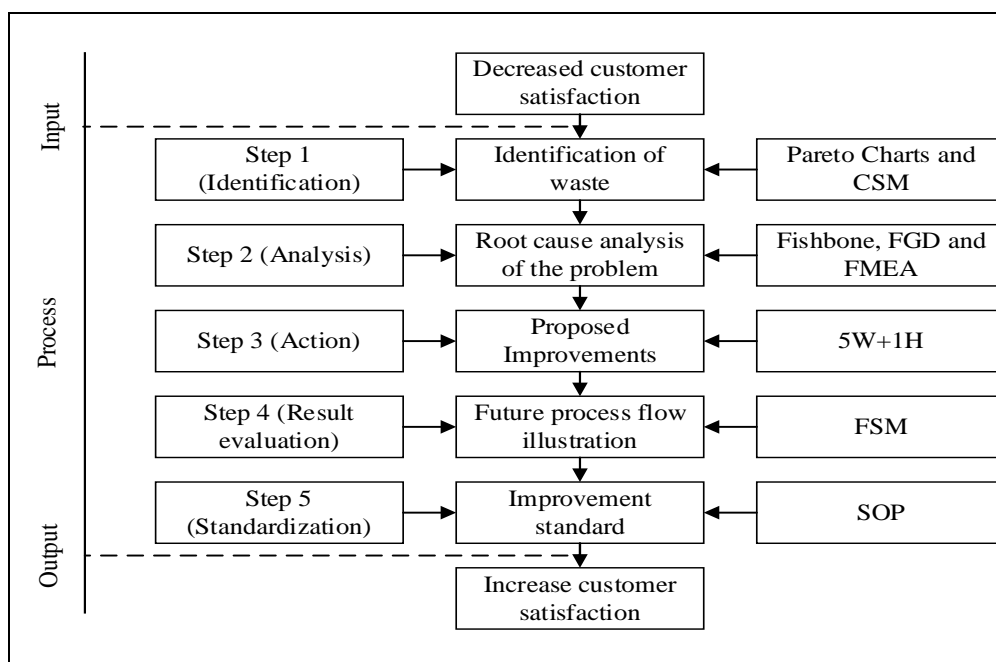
Input

Process

Output

Decreased customer satisfaction

Step 1 (Identification)

Identification of waste

Pareto Charts and CSM

Step 2 (Analysis)

Root cause analysis of the problem

Fishbone, FGD and FMEA

Step 3 (Action)

Proposed Improvements

5W+1H

Step 4 (Result evaluation)

Future process flow illustration

FSM

Step 5 (Standardization)

Improvement standard

SOP

Increase customer satisfaction